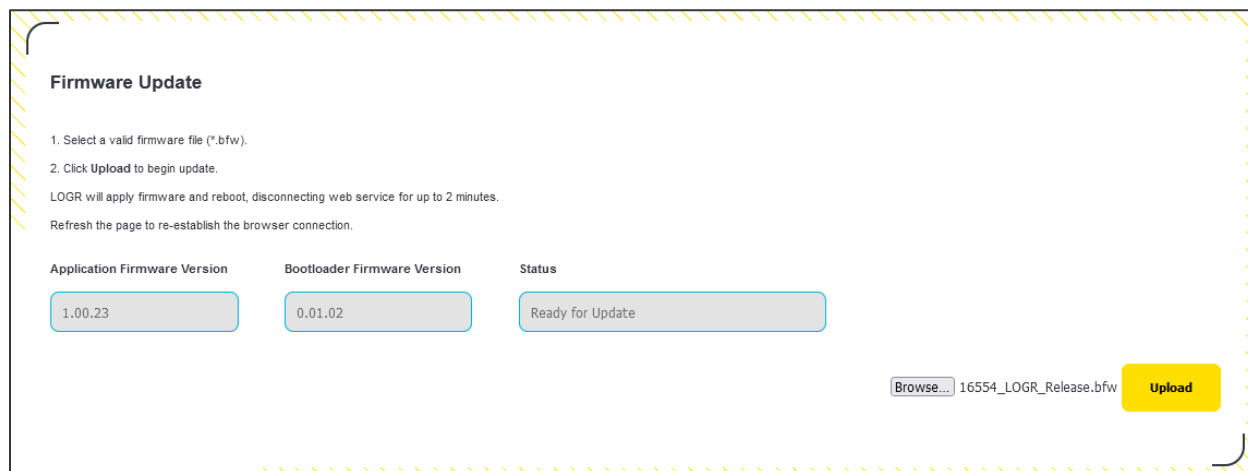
Firmware Update

1. Select a valid firmware file (*.bfw).

2. Click **Upload** to begin update.

LOGR will apply firmware and reboot, disconnecting web service for up to 2 minutes.

Refresh the page to re-establish the browser connection.

Application Firmware Version

1.00.23

Bootloader Firmware Version

0.01.02

Status

Ready for Update

Browse... 16554_LOGR_Release.bfw

Upload